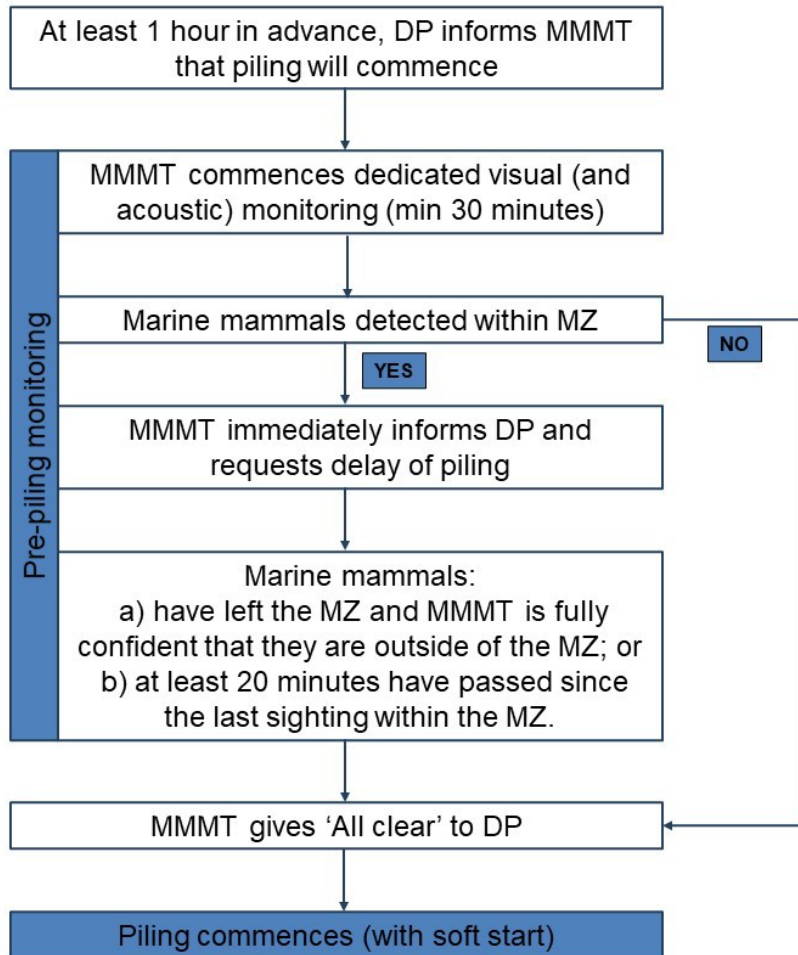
At least 1 hour in advance, DP informs MMMT that piling will commence

Pre-piling monitoring

MMMT commences dedicated visual (and acoustic) monitoring (min 30 minutes)

Marine mammals detected within MZ

NO

YES

MMMT immediately informs DP and requests delay of piling

Marine mammals:
a) have left the MZ and MMMT is fully confident that they are outside of the MZ; or
b) at least 20 minutes have passed since the last sighting within the MZ.

MMMT gives 'All clear' to DP

Piling commences (with soft start)